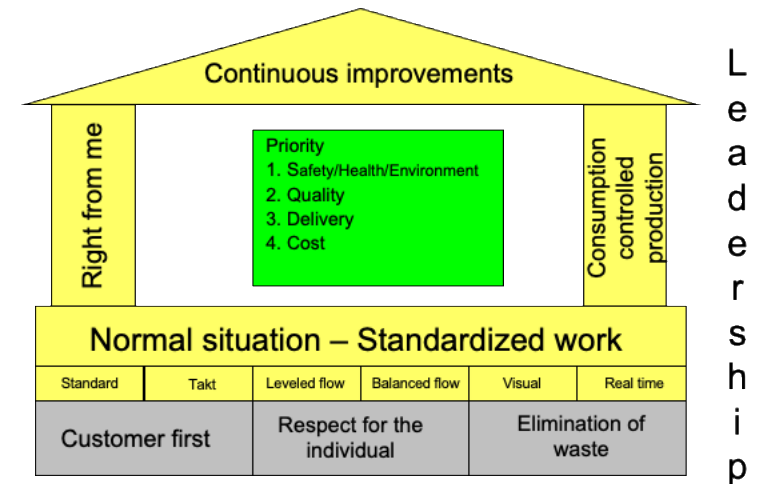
Continuous improvements

Right from me

Priority
1. Safety/Health/Environment
2. Quality
3. Delivery
4. Cost

Consumption controlled production

Normal situation – Standardized work

| Standard | Takt | Leveled flow | Balanced flow | Visual | Real time |
|---|---|---|---|---|---|

| Customer first | Respect for the individual | Elimination of waste |
|---|---|---|

L
e
a
d
e
r
s
h
i
p